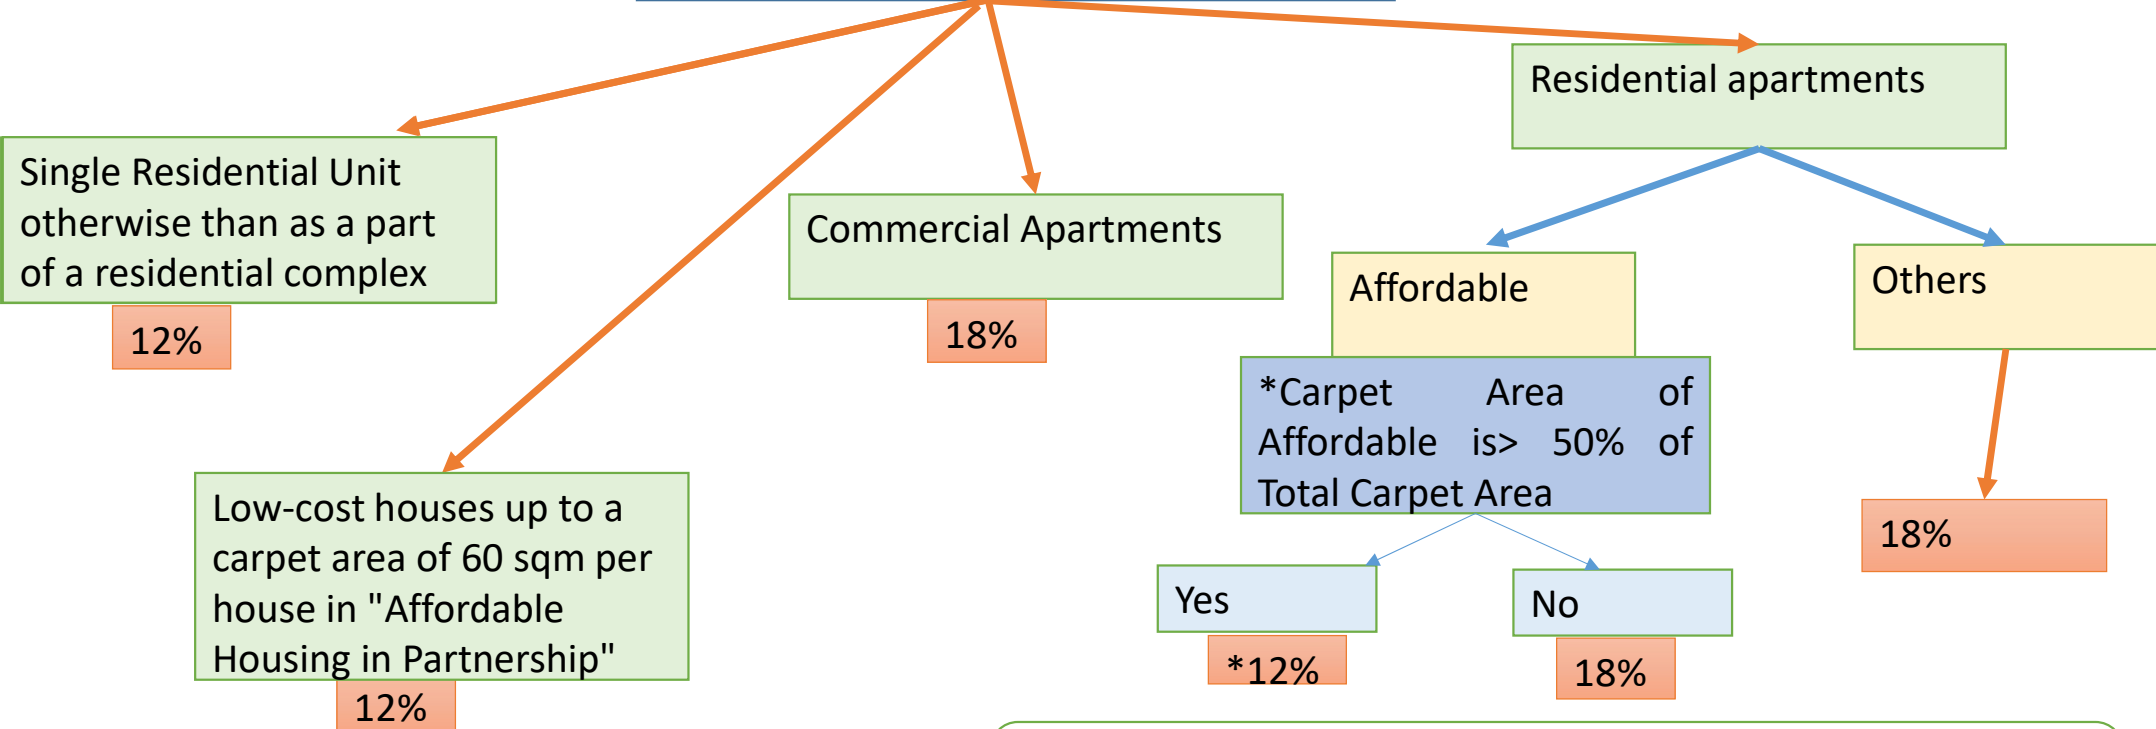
Single Residential Unit otherwise than as a part of a residential complex

12%

Commercial Apartments

18%

Residential apartments

Affordable

Others

*Carpet Area of Affordable is> 50% of Total Carpet Area

18%

Low-cost houses up to a carpet area of 60 sqm per house in "Affordable Housing in Partnership"

12%

Yes

*12%

No

18%